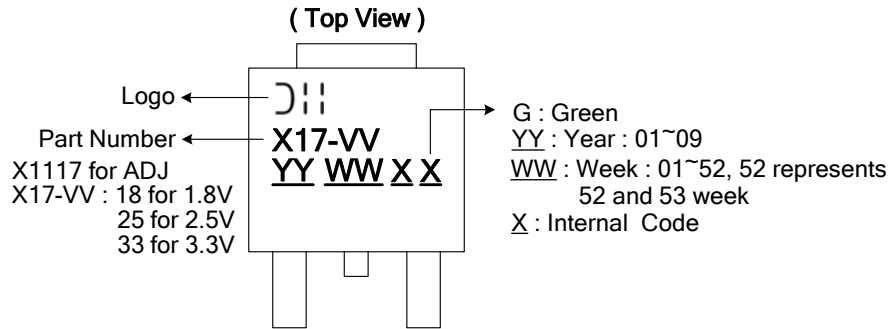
( Top View )

Logo

Part Number

X1117 for ADJ
X17-VV : 18 for 1.8V
25 for 2.5V
33 for 3.3V

X17-VV
YY WW X X

G : Green
YY : Year : 01~09
WW : Week : 01~52, 52 represents 52 and 53 week
X : Internal Code